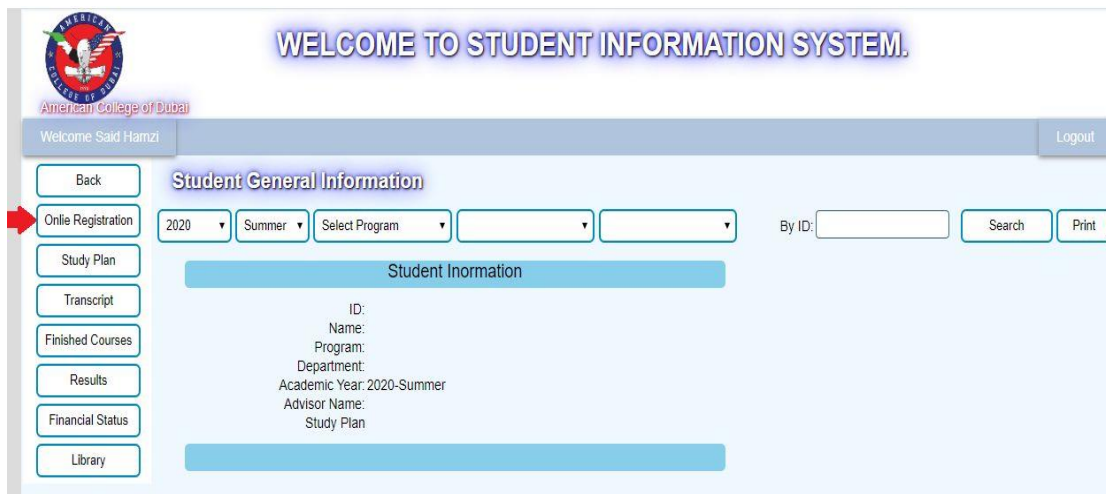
AMERICAN COLLEGE OF DUBAI

American College of Dubai

WELCOME TO STUDENT INFORMATION SYSTEM.

Welcome Said Hamzi

Logout

Back

Onlie Registration

Study Plan

Transcript

Finished Courses

Results

Financial Status

Library

Student General Information

2020

Summer

Select Program

By ID:

Search

Print

Student Inormation

ID:
Name:
Program:
Department:
Academic Year: 2020-Summer
Advisor Name:
Study Plan